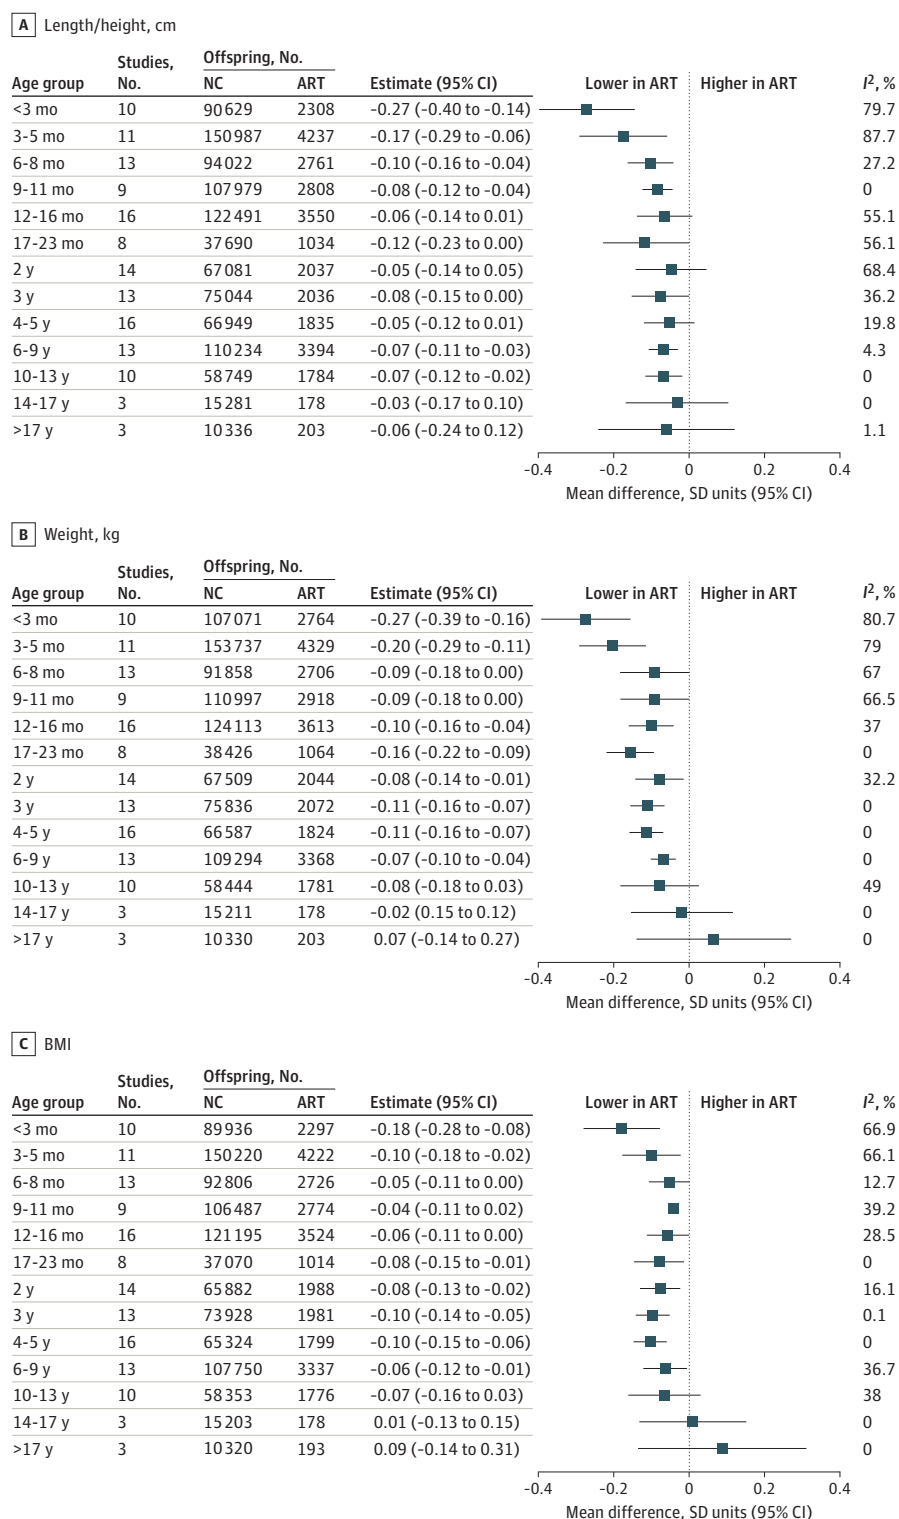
A Length/height, cm

| Age group | Studies, No. | Offspring, No. NC | ART | Estimate (95% CI) | Lower in ART | Higher in ART | $I^2$, % |
|---|---|---|---|---|---|---|---|
| <3 mo | 10 | 90629 | 2308 | −0.27 (−0.40 to −0.14) | | | 79.7 |
| 3-5 mo | 11 | 150987 | 4237 | −0.17 (−0.29 to −0.06) | | | 87.7 |
| 6-8 mo | 13 | 94022 | 2761 | −0.10 (−0.16 to −0.04) | | | 27.2 |
| 9-11 mo | 9 | 107979 | 2808 | −0.08 (−0.12 to −0.04) | | | 0 |
| 12-16 mo | 16 | 122491 | 3550 | −0.06 (−0.14 to 0.01) | | | 55.1 |
| 17-23 mo | 8 | 37690 | 1034 | −0.12 (−0.23 to 0.00) | | | 56.1 |
| 2 y | 14 | 67081 | 2037 | −0.05 (−0.14 to 0.05) | | | 68.4 |
| 3 y | 13 | 75044 | 2036 | −0.08 (−0.15 to 0.00) | | | 36.2 |
| 4-5 y | 16 | 66949 | 1835 | −0.05 (−0.12 to 0.01) | | | 19.8 |
| 6-9 y | 13 | 110234 | 3394 | −0.07 (−0.11 to −0.03) | | | 4.3 |
| 10-13 y | 10 | 58749 | 1784 | −0.07 (−0.12 to −0.02) | | | 0 |
| 14-17 y | 3 | 15281 | 178 | −0.03 (−0.17 to 0.10) | | | 0 |
| >17 y | 3 | 10336 | 203 | −0.06 (−0.24 to 0.12) | | | 1.1 |

−0.4 −0.2 0 0.2 0.4
Mean difference, SD units (95% CI)

B Weight, kg

| Age group | Studies, No. | Offspring, No. NC | ART | Estimate (95% CI) | Lower in ART | Higher in ART | $I^2$, % |
|---|---|---|---|---|---|---|---|
| <3 mo | 10 | 107071 | 2764 | −0.27 (−0.39 to −0.16) | | | 80.7 |
| 3-5 mo | 11 | 153737 | 4329 | −0.20 (−0.29 to −0.11) | | | 79 |
| 6-8 mo | 13 | 91858 | 2706 | −0.09 (−0.18 to 0.00) | | | 67 |
| 9-11 mo | 9 | 110997 | 2918 | −0.09 (−0.18 to 0.00) | | | 66.5 |
| 12-16 mo | 16 | 124113 | 3613 | −0.10 (−0.16 to −0.04) | | | 37 |
| 17-23 mo | 8 | 38426 | 1064 | −0.16 (−0.22 to −0.09) | | | 0 |
| 2 y | 14 | 67509 | 2044 | −0.08 (−0.14 to −0.01) | | | 32.2 |
| 3 y | 13 | 75836 | 2072 | −0.11 (−0.16 to −0.07) | | | 0 |
| 4-5 y | 16 | 66587 | 1824 | −0.11 (−0.16 to −0.07) | | | 0 |
| 6-9 y | 13 | 109294 | 3368 | −0.07 (−0.10 to −0.04) | | | 0 |
| 10-13 y | 10 | 58444 | 1781 | −0.08 (−0.18 to 0.03) | | | 49 |
| 14-17 y | 3 | 15211 | 178 | −0.02 (0.15 to 0.12) | | | 0 |
| >17 y | 3 | 10330 | 203 | 0.07 (−0.14 to 0.27) | | | 0 |

−0.4 −0.2 0 0.2 0.4
Mean difference, SD units (95% CI)

C BMI

| Age group | Studies, No. | Offspring, No. NC | ART | Estimate (95% CI) | Lower in ART | Higher in ART | $I^2$, % |
|---|---|---|---|---|---|---|---|
| <3 mo | 10 | 89936 | 2297 | −0.18 (−0.28 to −0.08) | | | 66.9 |
| 3-5 mo | 11 | 150220 | 4222 | −0.10 (−0.18 to −0.02) | | | 66.1 |
| 6-8 mo | 13 | 92806 | 2726 | −0.05 (−0.11 to 0.00) | | | 12.7 |
| 9-11 mo | 9 | 106487 | 2774 | −0.04 (−0.11 to 0.02) | | | 39.2 |
| 12-16 mo | 16 | 121195 | 3524 | −0.06 (−0.11 to 0.00) | | | 28.5 |
| 17-23 mo | 8 | 37070 | 1014 | −0.08 (−0.15 to −0.01) | | | 0 |
| 2 y | 14 | 65882 | 1988 | −0.08 (−0.13 to −0.02) | | | 16.1 |
| 3 y | 13 | 73928 | 1981 | −0.10 (−0.14 to −0.05) | | | 0.1 |
| 4-5 y | 16 | 65324 | 1799 | −0.10 (−0.15 to −0.06) | | | 0 |
| 6-9 y | 13 | 107750 | 3337 | −0.06 (−0.12 to −0.01) | | | 36.7 |
| 10-13 y | 10 | 58353 | 1776 | −0.07 (−0.16 to 0.03) | | | 38 |
| 14-17 y | 3 | 15203 | 178 | 0.01 (−0.13 to 0.15) | | | 0 |
| >17 y | 3 | 10320 | 193 | 0.09 (−0.14 to 0.31) | | | 0 |

−0.4 −0.2 0 0.2 0.4
Mean difference, SD units (95% CI)